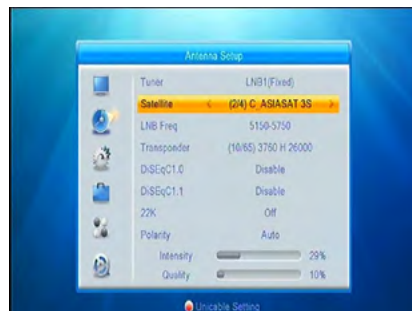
Antenna Setup

| | |
|---|---|
| Tuner | LNB1(Fixed) |
| Satellite | < (2/4) C_ASIASAT 3S > |
| LNB Freq | 5150-5750 |
| Transponder | (10/65) 3750 H 26000 |
| DiSEqC1.0 | Disable |
| DiSEqC1.1 | Disable |
| 22K | Off |
| Polarity | Auto |
| Intensity | 29% |
| Quality | 10% |

Unicable Setting